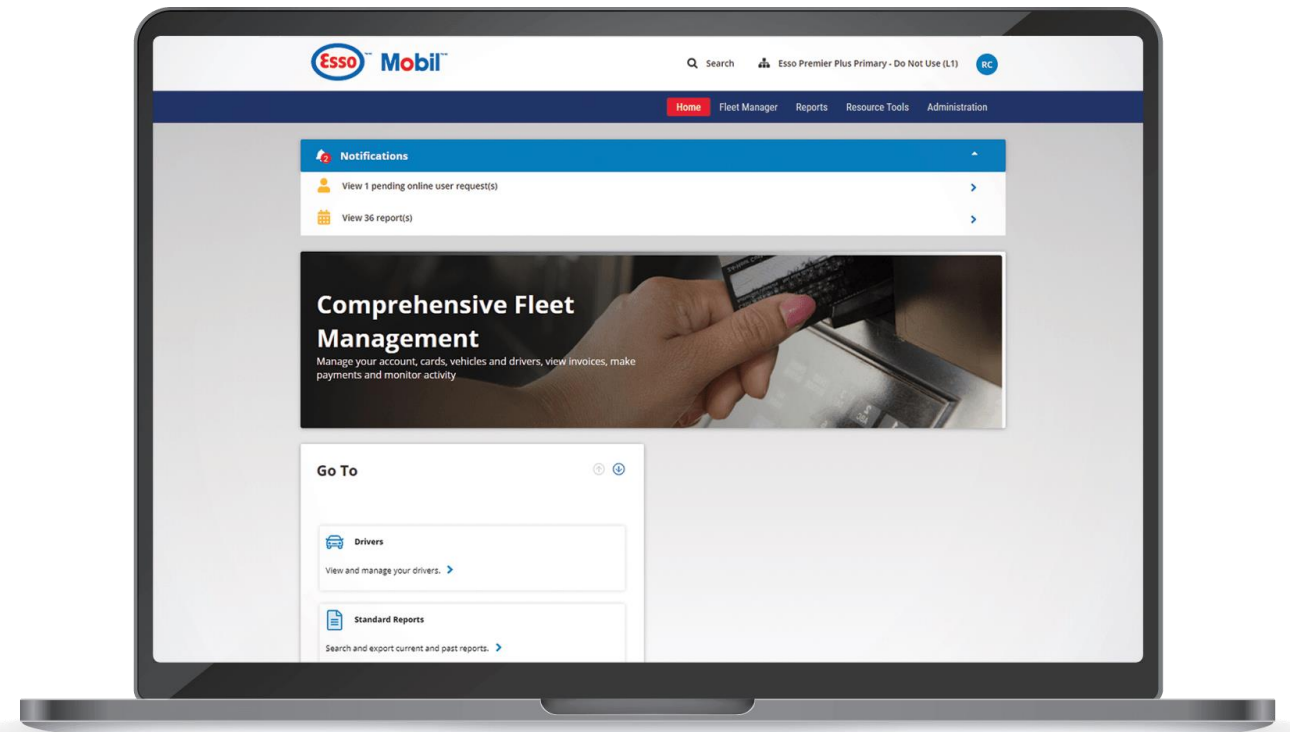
Esso Mobil

Search

Esso Premier Plus Primary - Do Not Use (L1)

RC

Home Fleet Manager Reports Resource Tools Administration

2 Notifications

View 1 pending online user request(s)

View 36 report(s)

Comprehensive Fleet Management

Manage your account, cards, vehicles and drivers, view invoices, make payments and monitor activity

Go To

Drivers

View and manage your drivers.

Standard Reports

Search and export current and past reports.